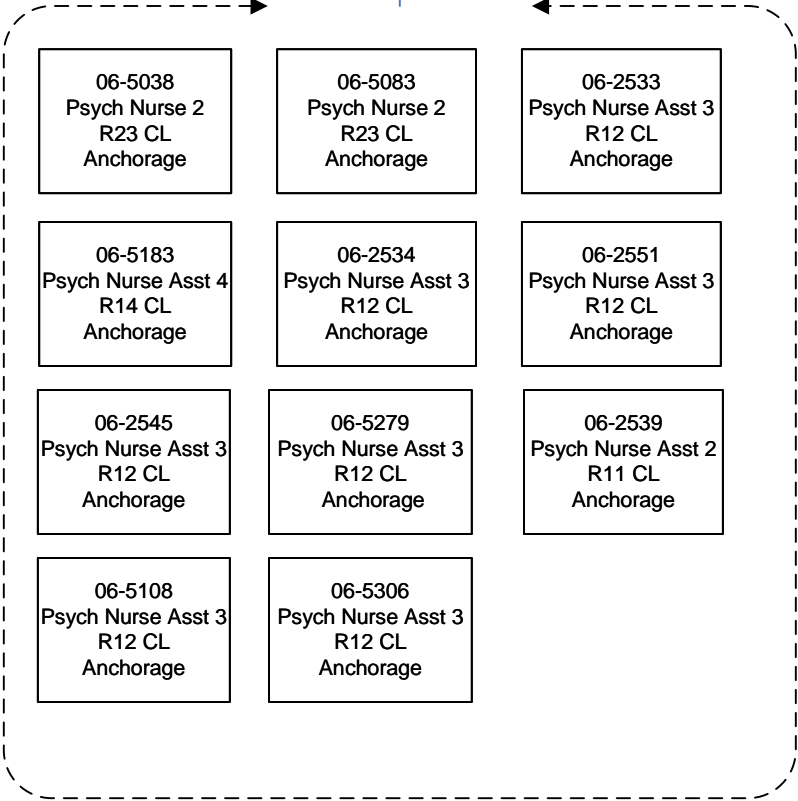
06-5038
Psych Nurse 2
R23 CL
Anchorage

06-5083
Psych Nurse 2
R23 CL
Anchorage

06-2533
Psych Nurse Asst 3
R12 CL
Anchorage

06-5183
Psych Nurse Asst 4
R14 CL
Anchorage

06-2534
Psych Nurse Asst 3
R12 CL
Anchorage

06-2551
Psych Nurse Asst 3
R12 CL
Anchorage

06-2545
Psych Nurse Asst 3
R12 CL
Anchorage

06-5279
Psych Nurse Asst 3
R12 CL
Anchorage

06-2539
Psych Nurse Asst 2
R11 CL
Anchorage

06-5108
Psych Nurse Asst 3
R12 CL
Anchorage

06-5306
Psych Nurse Asst 3
R12 CL
Anchorage